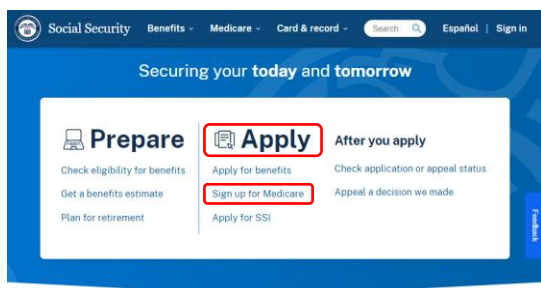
Social Security Benefits Medicare Card & record Search Español | Sign in

Securing your today and tomorrow

Prepare

Check eligibility for benefits

Get a benefits estimate

Plan for retirement

Apply

Apply for benefits

Sign up for Medicare

Apply for SSI

After you apply

Check application or appeal status

Appeal a decision we made

Feedback